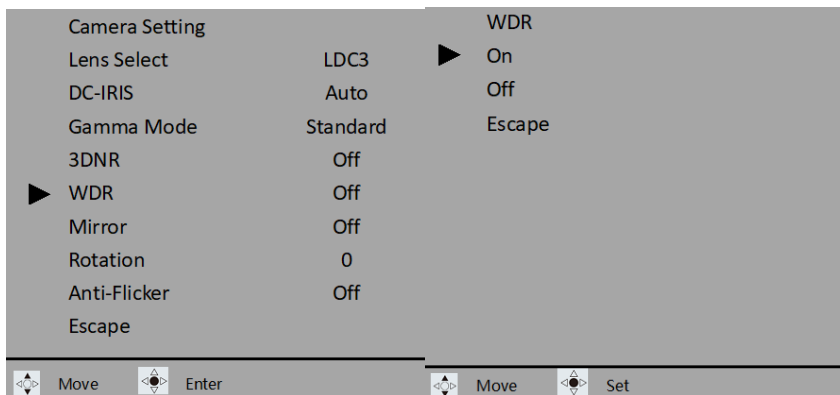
Camera Setting

| | |
|---|---|
| Lens Select | LDC3 |
| DC-IRIS | Auto |
| Gamma Mode | Standard |
| 3DNR | Off |
| ▶ WDR | Off |
| Mirror | Off |
| Rotation | 0 |
| Anti-Flicker | Off |
| Escape | |

Move Enter

WDR
▶ On
Off
Escape

Move Set